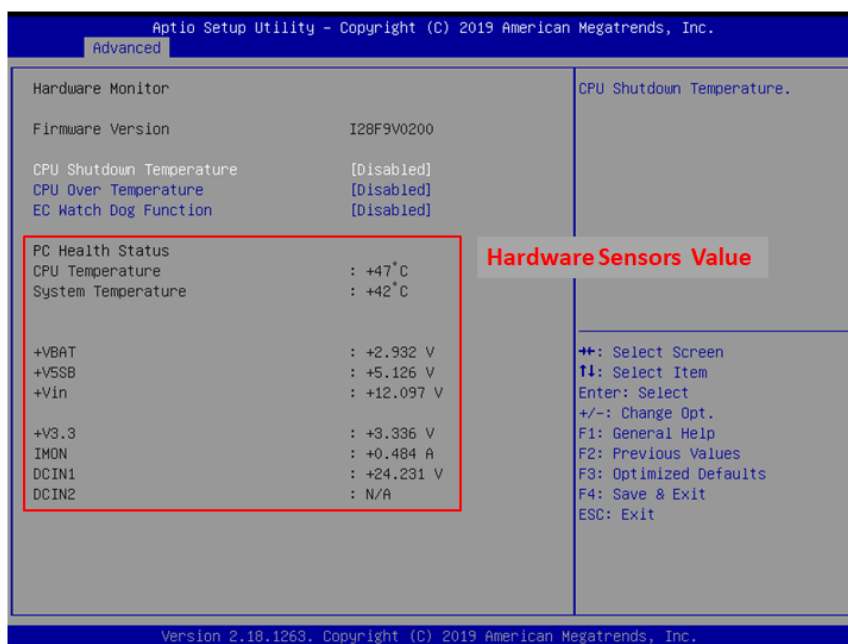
Aptio Setup Utility – Copyright (C) 2019 American Megatrends, Inc.
Advanced

Hardware Monitor

Firmware Version I28F9V0200

CPU Shutdown Temperature [Disabled]
CPU Over Temperature [Disabled]
EC Watch Dog Function [Disabled]

PC Health Status
CPU Temperature : +47°C
System Temperature : +42°C

+VBAT : +2.932 V
+V5SB : +5.126 V
+Vin : +12.097 V

+V3.3 : +3.336 V
IMON : +0.484 A
DCIN1 : +24.231 V
DCIN2 : N/A

CPU Shutdown Temperature.

Hardware Sensors Value

→←: Select Screen
↑↓: Select Item
Enter: Select
+/-: Change Opt.
F1: General Help
F2: Previous Values
F3: Optimized Defaults
F4: Save & Exit
ESC: Exit

Version 2.18.1263. Copyright (C) 2019 American Megatrends, Inc.